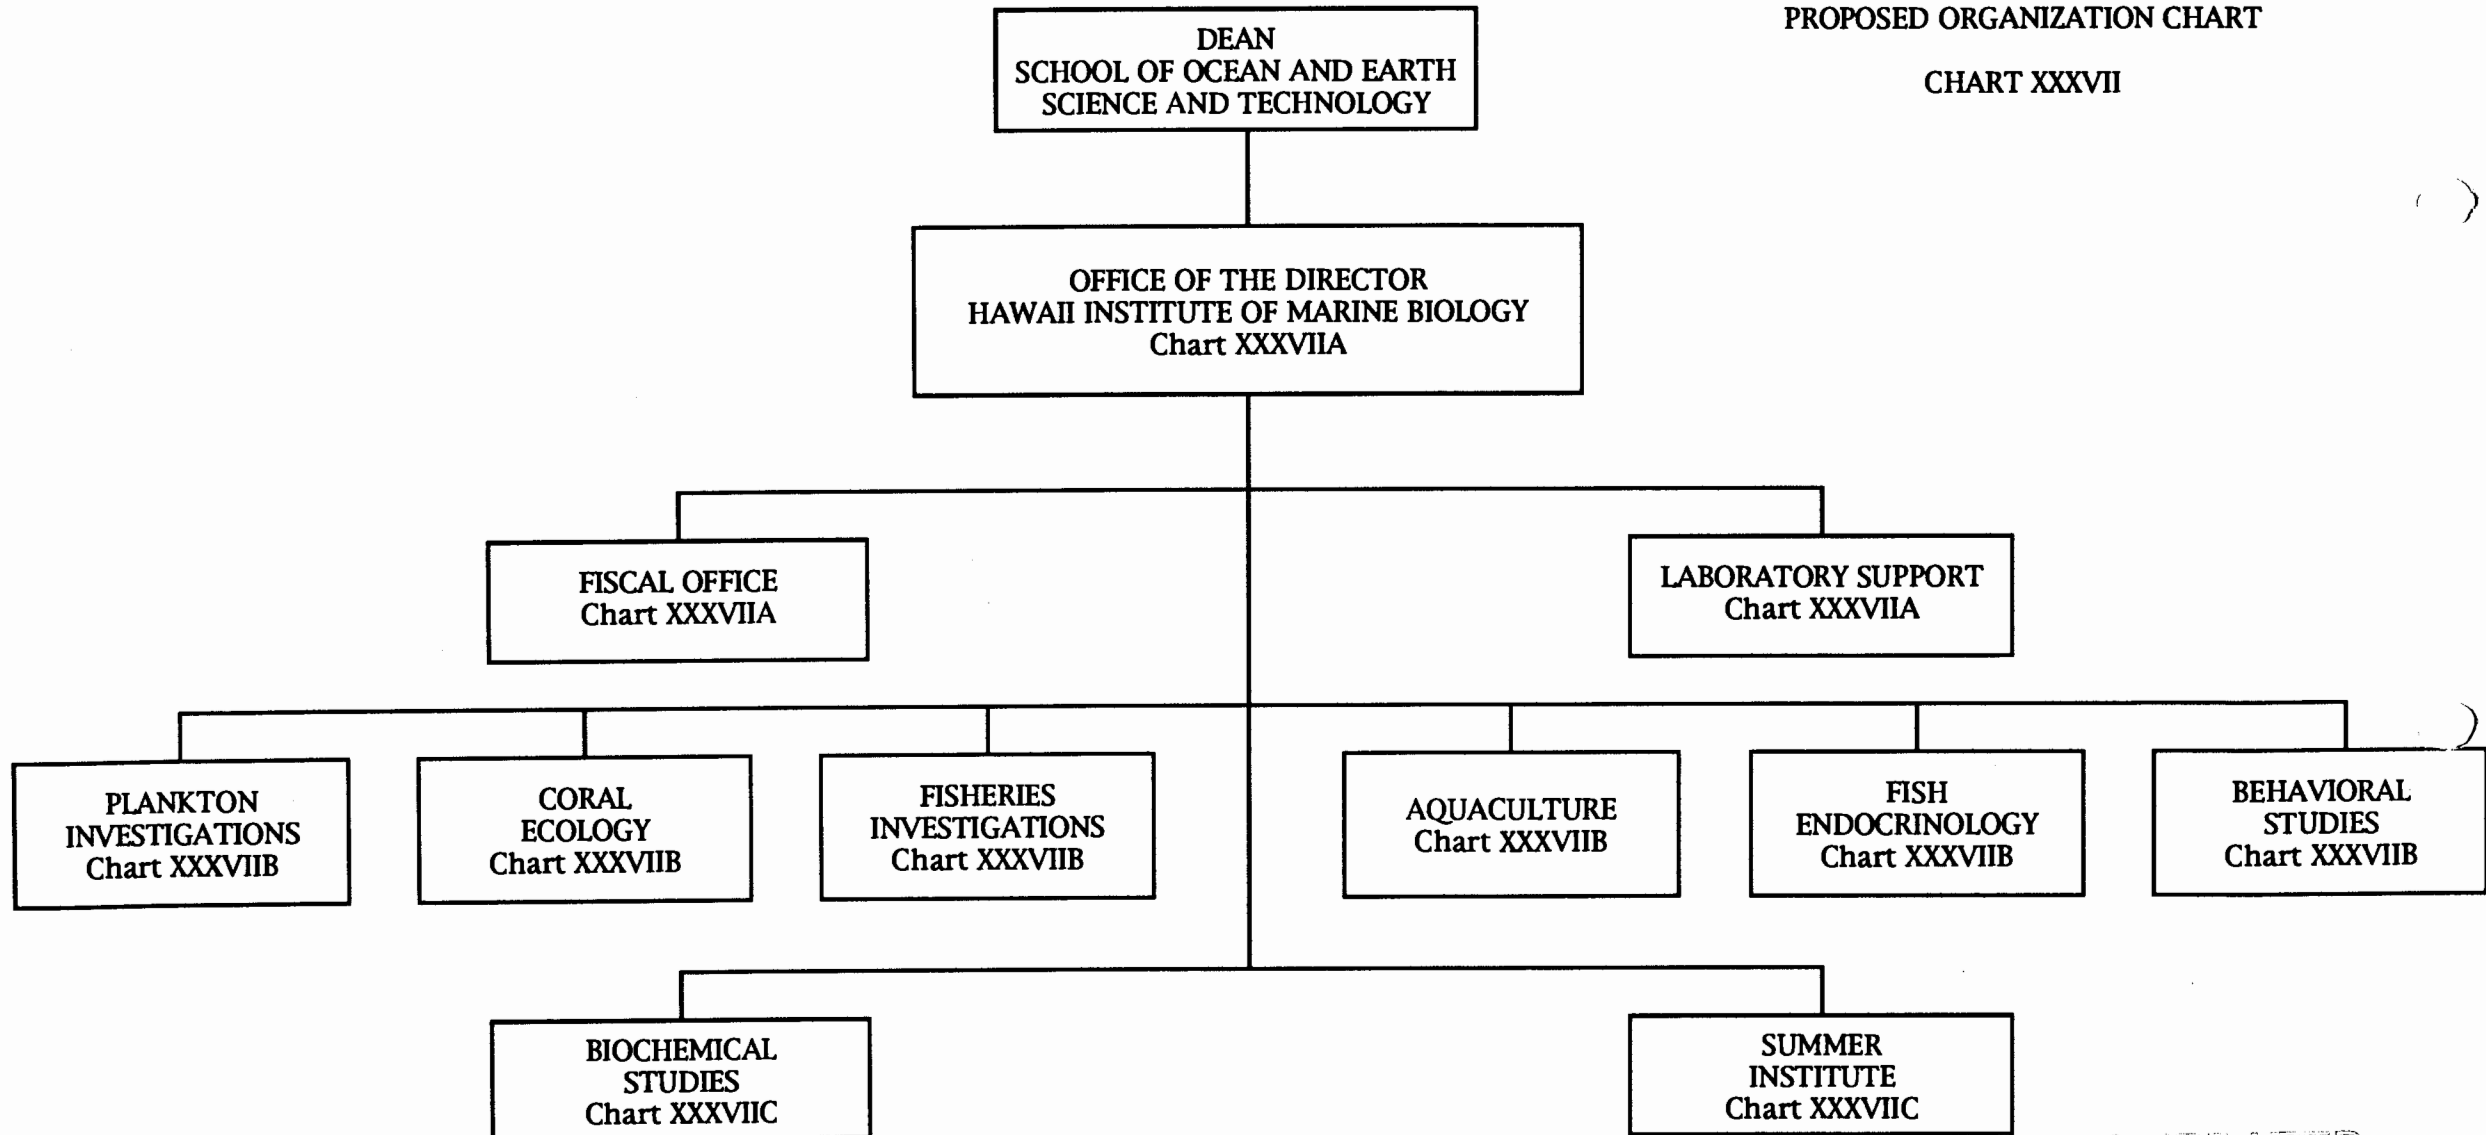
PROPOSED ORGANIZATION CHART

CHART XXXVII

DEAN
SCHOOL OF OCEAN AND EARTH SCIENCE AND TECHNOLOGY

OFFICE OF THE DIRECTOR
HAWAII INSTITUTE OF MARINE BIOLOGY
Chart XXXVIIA

FISCAL OFFICE
Chart XXXVIIA

LABORATORY SUPPORT
Chart XXXVIIA

PLANKTON INVESTIGATIONS
Chart XXXVIIB

CORAL ECOLOGY
Chart XXXVIIB

FISHERIES INVESTIGATIONS
Chart XXXVIIB

AQUACULTURE
Chart XXXVIIB

FISH ENDOCRINOLOGY
Chart XXXVIIB

BEHAVIORAL STUDIES
Chart XXXVIIB

BIOCHEMICAL STUDIES
Chart XXXVIIC

SUMMER INSTITUTE
Chart XXXVIIC